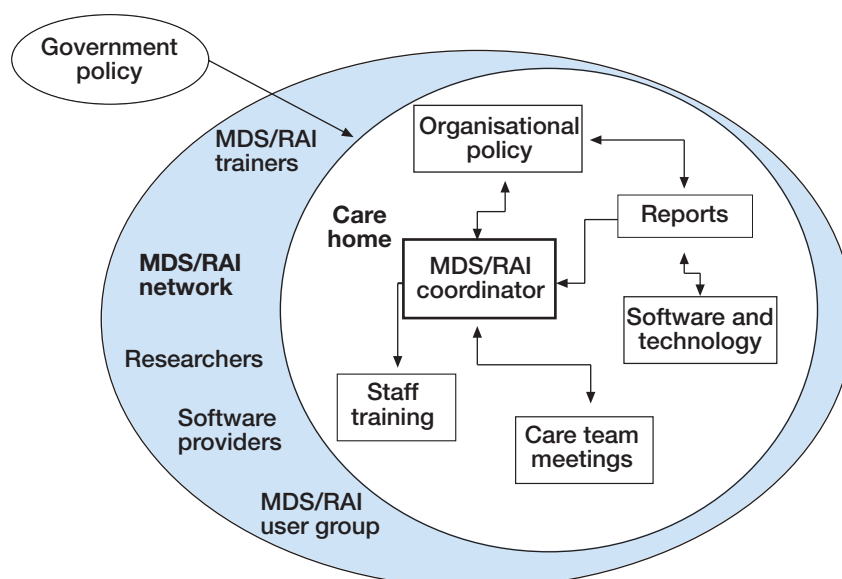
Government policy

MDS/RAI trainers

MDS/RAI network

Researchers

Software providers

MDS/RAI user group

Care home

Organisational policy

Reports

MDS/RAI coordinator

Software and technology

Staff training

Care team meetings